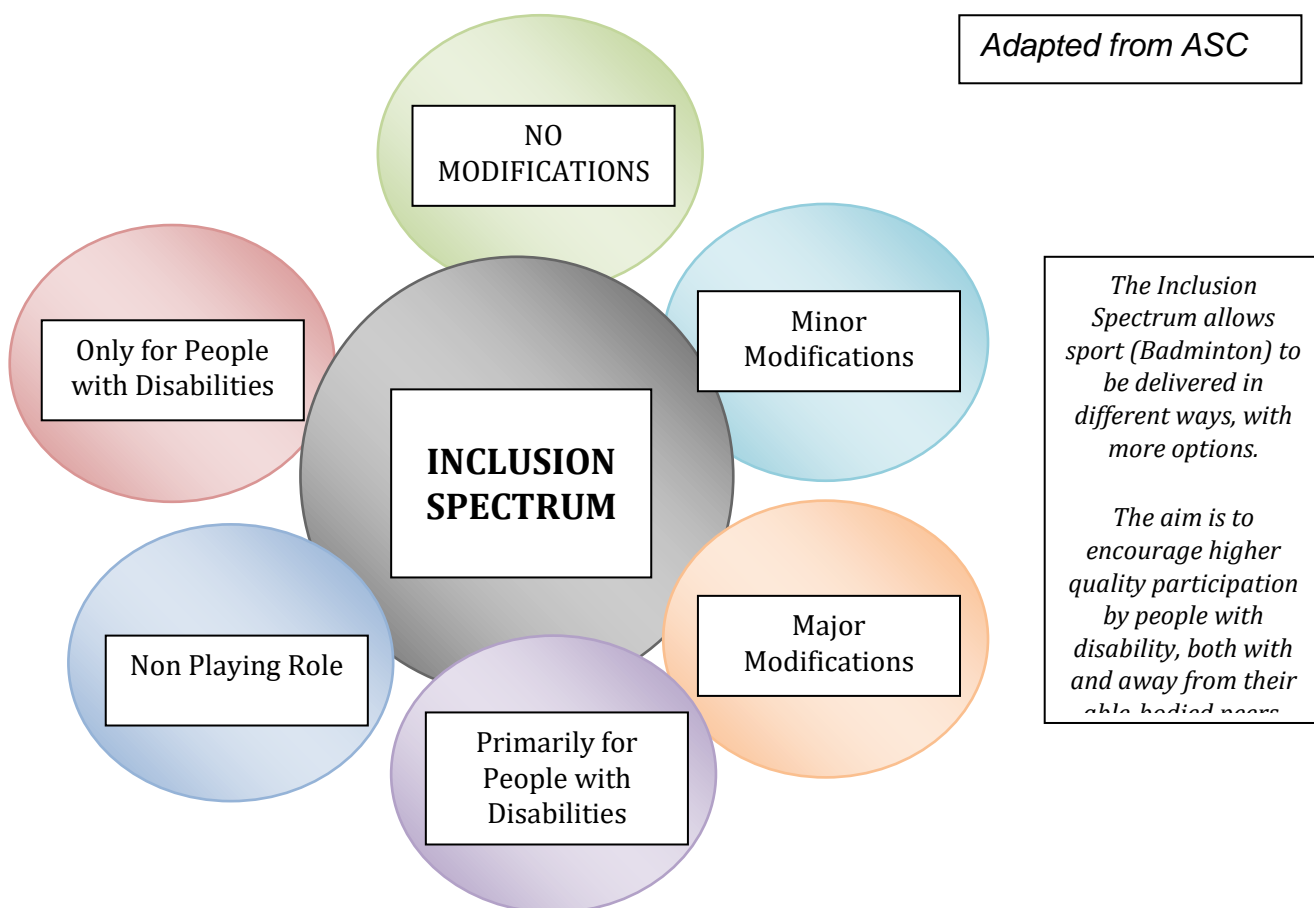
Adapted from ASC

NO MODIFICATIONS

Minor Modifications

Major Modifications

Primarily for People with Disabilities

Non Playing Role

Only for People with Disabilities

INCLUSION SPECTRUM

The Inclusion Spectrum allows sport (Badminton) to be delivered in different ways, with more options.

The aim is to encourage higher quality participation by people with disability, both with and away from their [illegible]